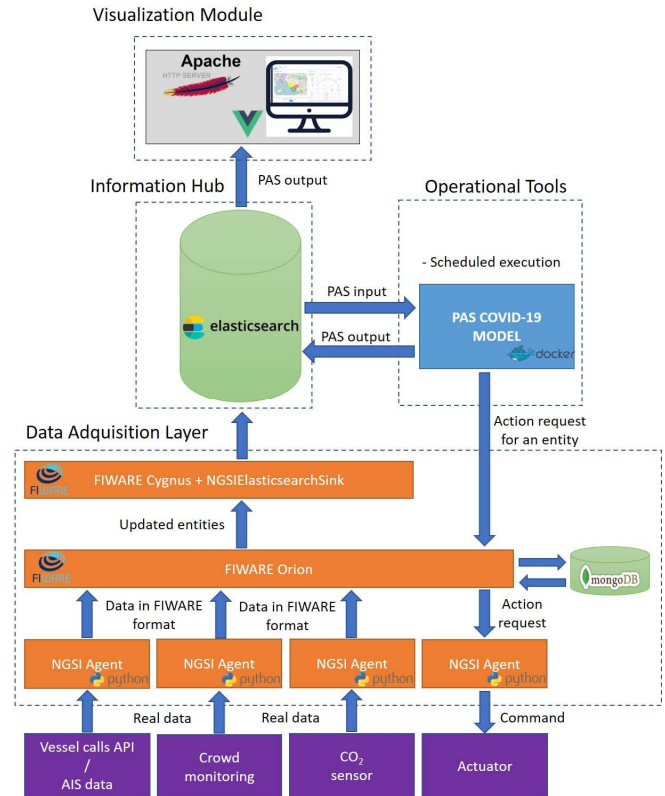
Visualization Module

Apache
HTTP SERVER

Information Hub

PAS output

Operational Tools

- Scheduled execution

PAS input

PAS output

elasticsearch

PAS COVID-19 MODEL

docker

Data Adquisition Layer

Action request for an entity

FIWARE

FIWARE Cygnus + NGSIElasticsearchSink

Updated entities

FIWARE

FIWARE Orion

mongoDB

Data in FIWARE format

Data in FIWARE format

Action request

NGSI Agent
python

NGSI Agent
python

NGSI Agent
python

NGSI Agent
python

Real data

Real data

Command

Vessel calls API / AIS data

Crowd monitoring

$CO_2$ sensor

Actuator